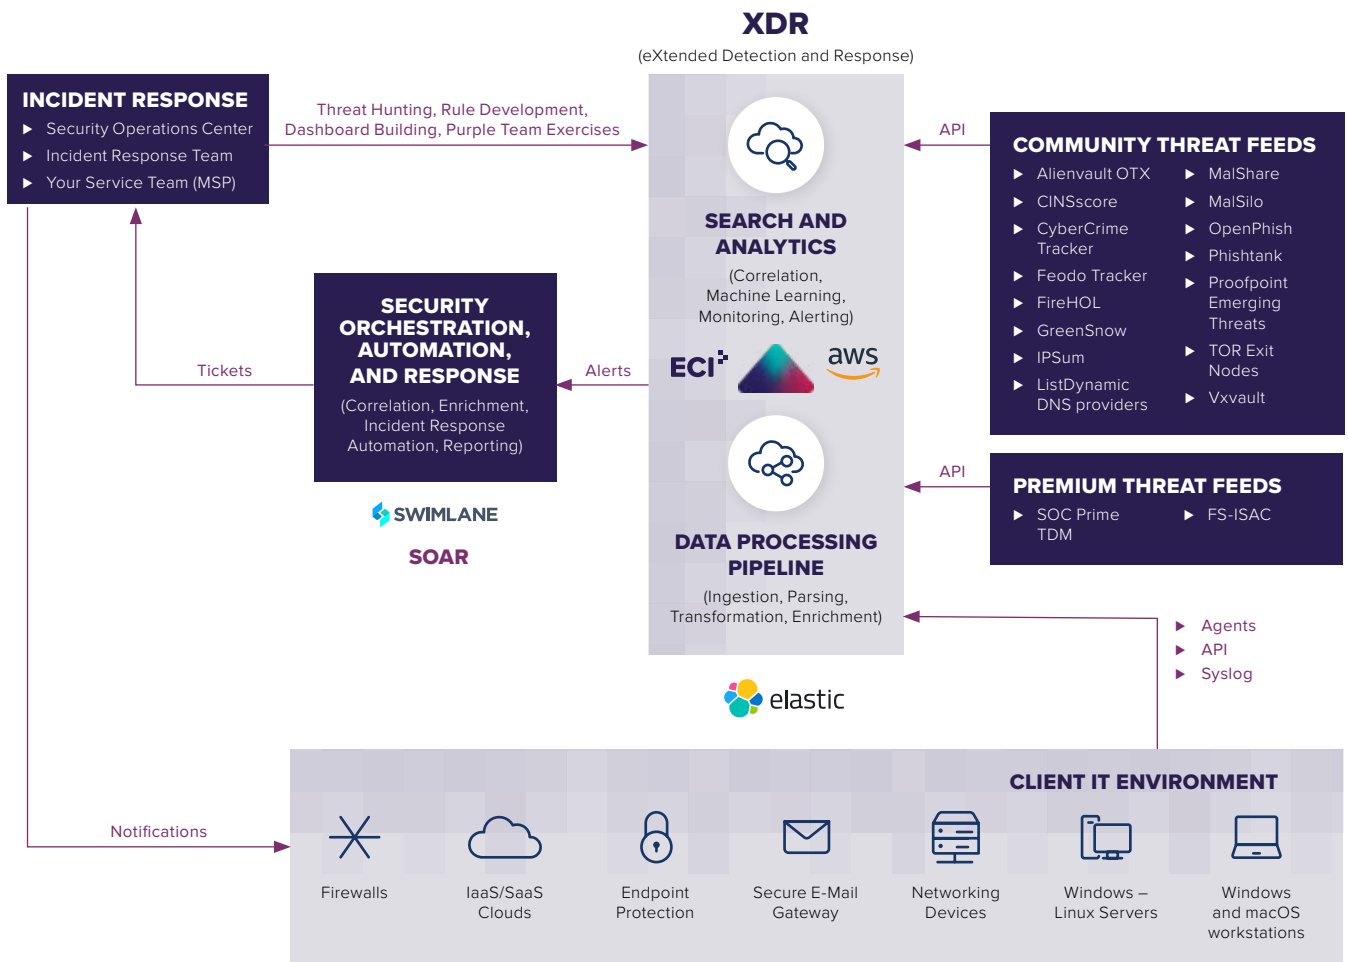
XDR
(eXtended Detection and Response)

INCIDENT RESPONSE
▶ Security Operations Center
▶ Incident Response Team
▶ Your Service Team (MSP)

Threat Hunting, Rule Development, Dashboard Building, Purple Team Exercises

SEARCH AND ANALYTICS
(Correlation, Machine Learning, Monitoring, Alerting)

API

COMMUNITY THREAT FEEDS
▶ Alienvault OTX
▶ CINSscore
▶ CyberCrime Tracker
▶ Feodo Tracker
▶ FireHOL
▶ GreenSnow
▶ IPSum
▶ ListDynamic DNS providers
▶ MalShare
▶ MalSilo
▶ OpenPhish
▶ Phishtank
▶ Proofpoint Emerging Threats
▶ TOR Exit Nodes
▶ Vxvault

Tickets

SECURITY ORCHESTRATION, AUTOMATION, AND RESPONSE
(Correlation, Enrichment, Incident Response Automation, Reporting)

Alerts

ECI aws

API

PREMIUM THREAT FEEDS
▶ SOC Prime TDM
▶ FS-ISAC

SWIMLANE
SOAR

DATA PROCESSING PIPELINE
(Ingestion, Parsing, Transformation, Enrichment)

▶ Agents
▶ API
▶ Syslog

elastic

CLIENT IT ENVIRONMENT

Notifications

Firewalls
IaaS/SaaS Clouds
Endpoint Protection
Secure E-Mail Gateway
Networking Devices
Windows – Linux Servers
Windows and macOS workstations